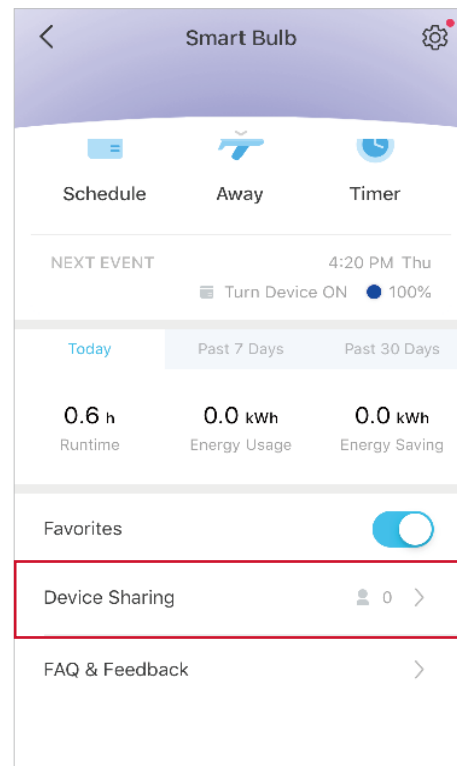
Smart Bulb

Schedule
Away
Timer

NEXT EVENT
4:20 PM Thu
Turn Device ON
100%

| Today | Past 7 Days | Past 30 Days |
|---|---|---|

0.6 h
Runtime
0.0 kWh
Energy Usage
0.0 kWh
Energy Saving

Favorites

Device Sharing
0

FAQ & Feedback